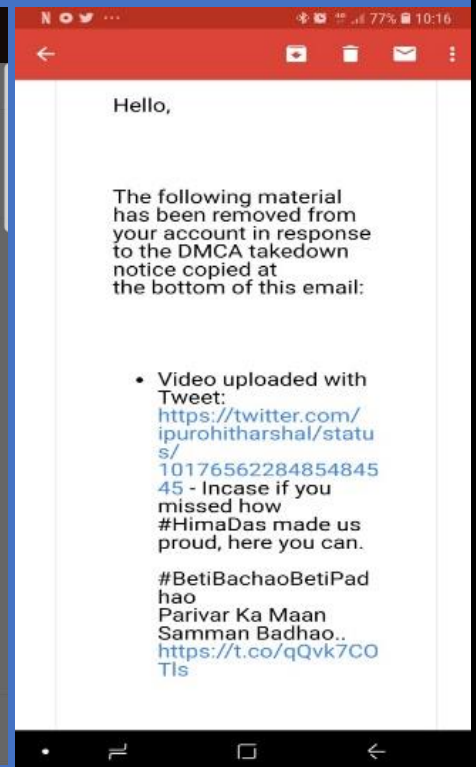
N ... 77% 10:16

Hello,

The following material has been removed from your account in response to the DMCA takedown notice copied at the bottom of this email:

• Video uploaded with Tweet: https://twitter.com/ipurohitharshal/status/1017656228485484545 - Incase if you missed how #HimaDas made us proud, here you can.

#BetiBachaoBetiPadhao
Parivar Ka Maan Samman Badhao.. https://t.co/qQvk7COTls